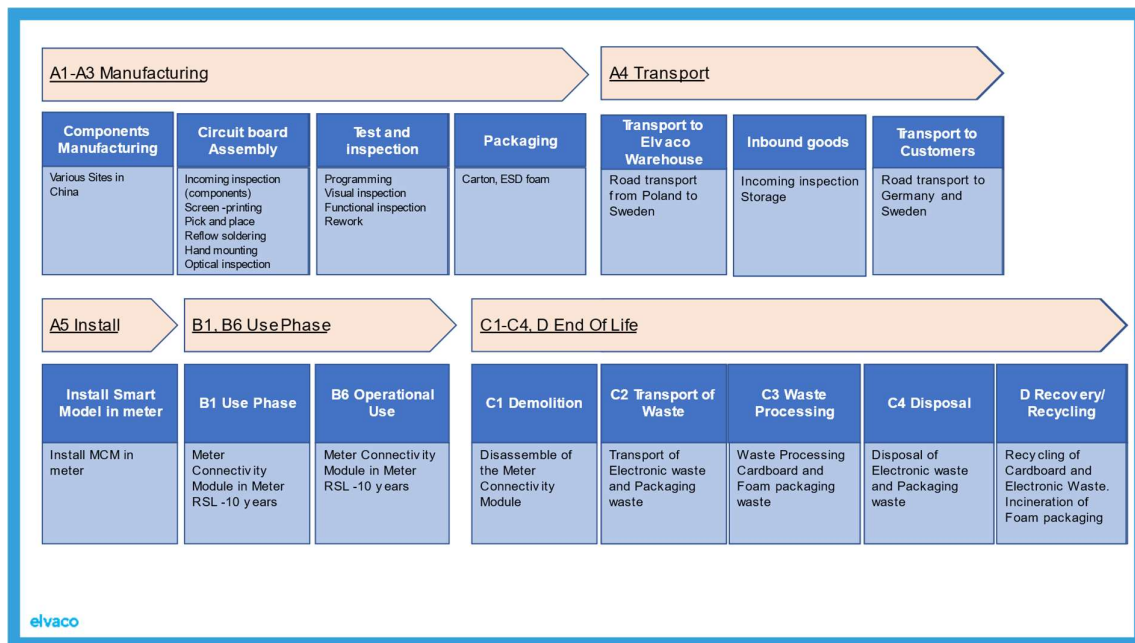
A1-A3 Manufacturing

A4 Transport

Components Manufacturing

Various Sites in China

Circuit board Assembly

Incoming inspection (components)
Screen -printing
Pick and place
Reflow soldering
Hand mounting
Optical inspection

Test and inspection

Programming
Visual inspection
Functional inspection
Rework

Packaging

Carton, ESD foam

Transport to Elvaco Warehouse

Road transport from Poland to Sweden

Inbound goods

Incoming inspection
Storage

Transport to Customers

Road transport to Germany and Sweden

A5 Install

B1, B6 Use Phase

C1-C4, D End Of Life

Install Smart Model in meter

Install MCM in meter

B1 Use Phase

Meter Connectivity Module in Meter RSL -10 years

B6 Operational Use

Meter Connectivity Module in Meter RSL -10 years

C1 Demolition

Disassemble of the Meter Connectivity Module

C2 Transport of Waste

Transport of Electronic waste and Packaging waste

C3 Waste Processing

Waste Processing Cardboard and Foam packaging waste

C4 Disposal

Disposal of Electronic waste and Packaging waste

D Recovery/ Recycling

Recycling of Cardboard and Electronic Waste. Incineration of Foam packaging

elvaco